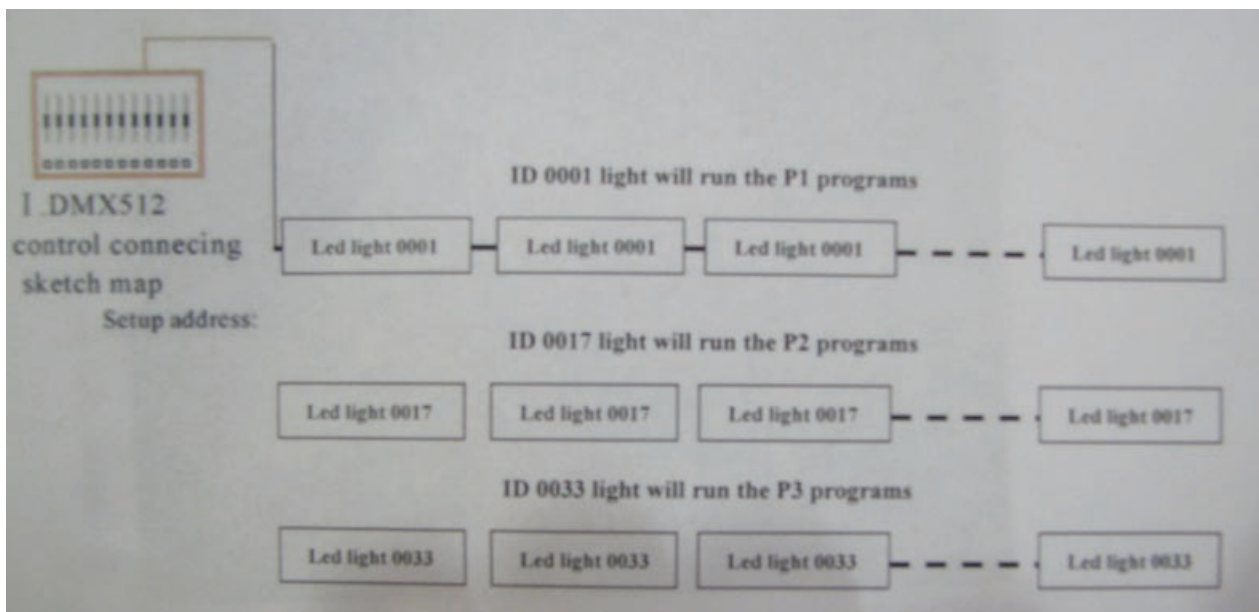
1 .DMX512 control connecing sketch map

Setup address:

ID 0001 light will run the P1 programs

Led light 0001

Led light 0001

Led light 0001

Led light 0001

ID 0017 light will run the P2 programs

Led light 0017

Led light 0017

Led light 0017

Led light 0017

ID 0033 light will run the P3 programs

Led light 0033

Led light 0033

Led light 0033

Led light 0033